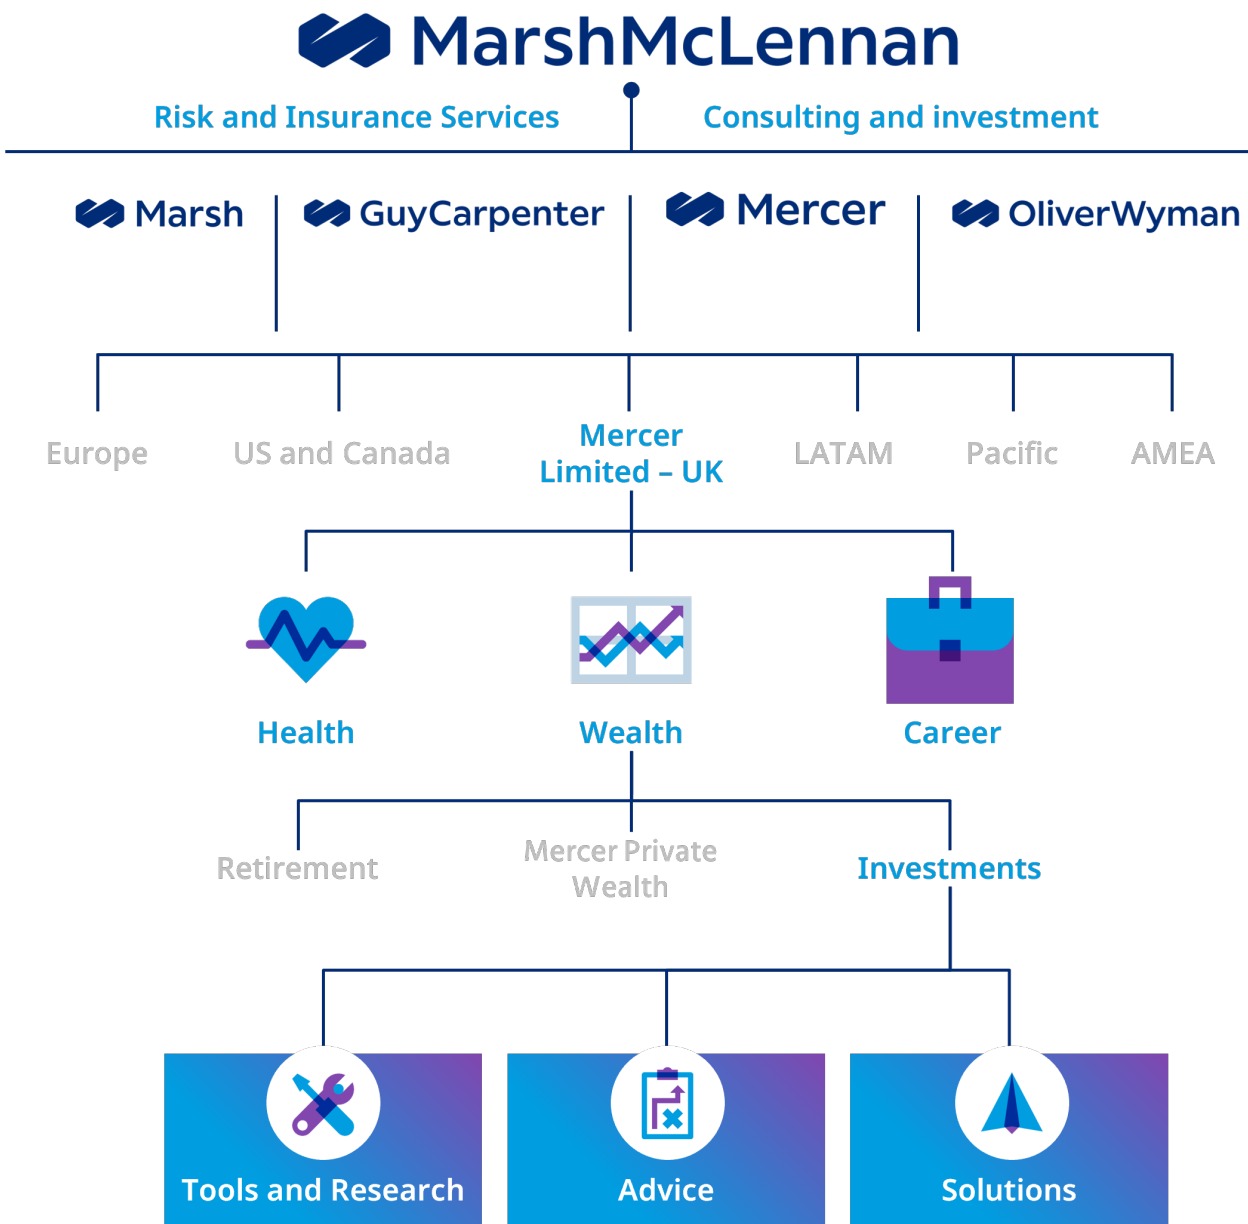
MarshMcLennan

Risk and Insurance Services

Consulting and investment

Marsh

GuyCarpenter

Mercer

OliverWyman

Europe

US and Canada

Mercer Limited – UK

LATAM

Pacific

AMEA

Health

Wealth

Career

Retirement

Mercer Private Wealth

Investments

Tools and Research

Advice

Solutions